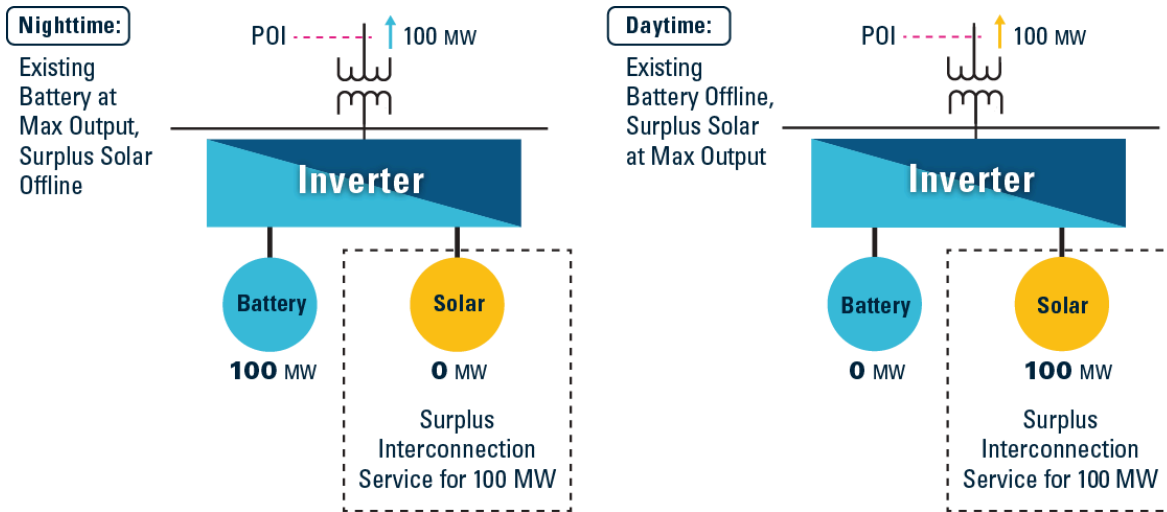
Nighttime:

Existing Battery at Max Output, Surplus Solar Offline

POI

100 MW

Inverter

Battery

100 MW

Solar

0 MW

Surplus Interconnection Service for 100 MW

Daytime:

Existing Battery Offline, Surplus Solar at Max Output

POI

100 MW

Inverter

Battery

0 MW

Solar

100 MW

Surplus Interconnection Service for 100 MW